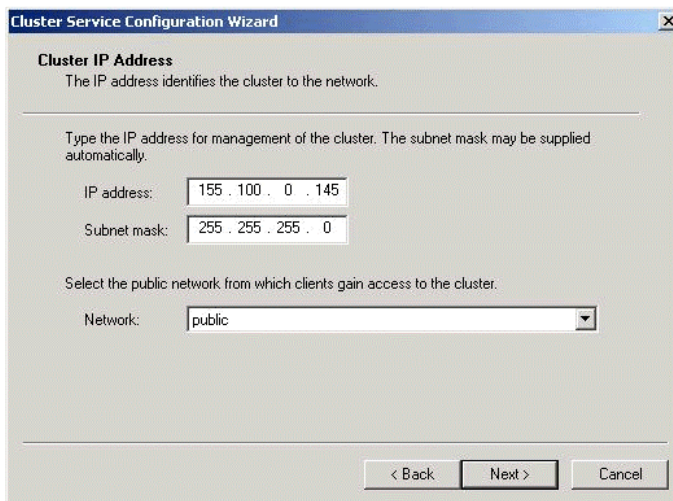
Cluster Service Configuration Wizard

Cluster IP Address
The IP address identifies the cluster to the network.

Type the IP address for management of the cluster. The subnet mask may be supplied automatically.

IP address: 155 . 100 . 0 . 145

Subnet mask: 255 . 255 . 255 . 0

Select the public network from which clients gain access to the cluster.

Network: public

< Back Next > Cancel